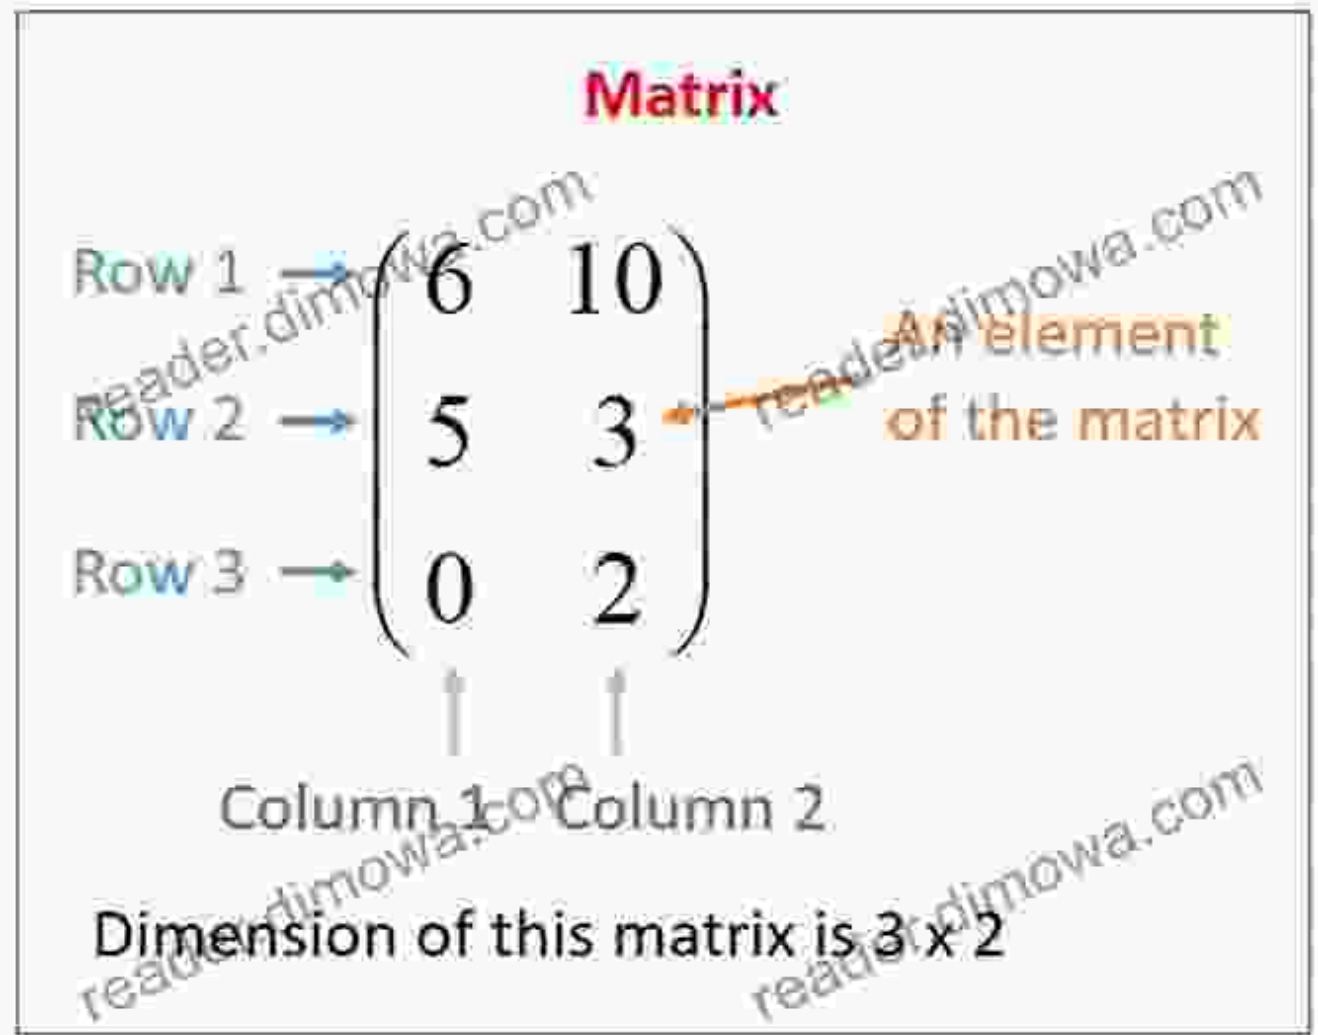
Matrix

Row 1
Row 2
Row 3

$\begin{pmatrix} 6 & 10 \\ 5 & 3 \\ 0 & 2 \end{pmatrix}$

An element of the matrix

Column 1 Column 2

Dimension of this matrix is 3 x 2

reader.dimowa.com
reader.dimowa.com
reader.dimowa.com
reader.dimowa.com